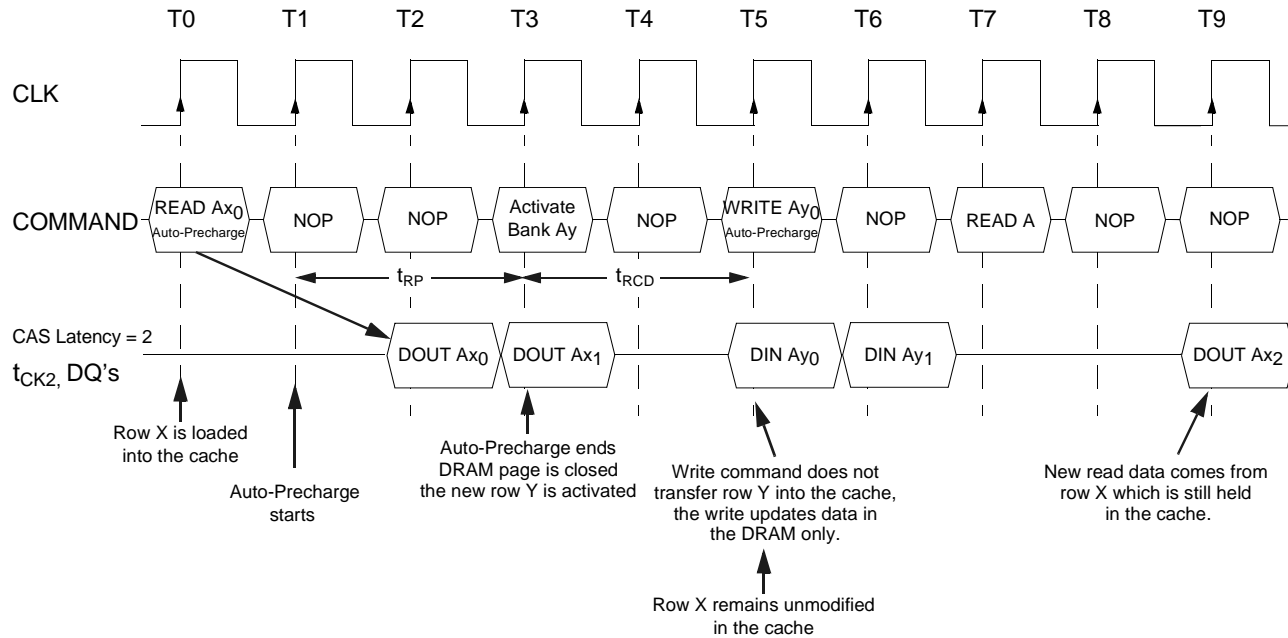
T0 T1 T2 T3 T4 T5 T6 T7 T8 T9

CLK

COMMAND

READ $Ax_0$
Auto-Precharge

NOP

NOP

Activate Bank Ay

NOP

WRITE $Ay_0$
Auto-Precharge

NOP

READ A

NOP

NOP

$t_{RP}$

$t_{RCD}$

CAS Latency = 2

$t_{CK2}$, DQ's

DOUT $Ax_0$

DOUT $Ax_1$

DIN $Ay_0$

DIN $Ay_1$

DOUT $Ax_2$

Row X is loaded into the cache

Auto-Precharge starts

Auto-Precharge ends DRAM page is closed the new row Y is activated

Write command does not transfer row Y into the cache, the write updates data in the DRAM only.

Row X remains unmodified in the cache

New read data comes from row X which is still held in the cache.